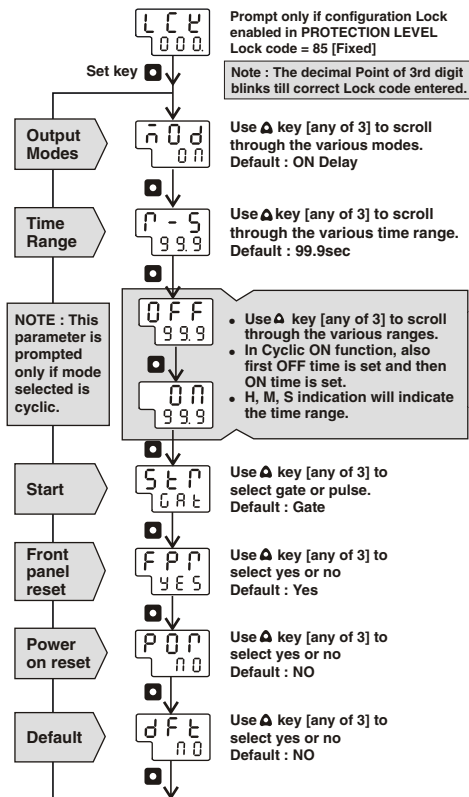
LCK
000.

Prompt only if configuration Lock enabled in PROTECTION LEVEL Lock code = 85 [Fixed]

Set key

Note : The decimal Point of 3rd digit blinks till correct Lock code entered.

Output Modes

nOd
ON

Use key [any of 3] to scroll through the various modes.
Default : ON Delay

Time Range

r - S
99.9

Use key [any of 3] to scroll through the various time range.
Default : 99.9sec

NOTE : This parameter is prompted only if mode selected is cyclic.

OFF
99.9

ON
99.9

• Use key [any of 3] to scroll through the various ranges.
• In Cyclic ON function, also first OFF time is set and then ON time is set.
• H, M, S indication will indicate the time range.

Start

StR
GAt

Use key [any of 3] to select gate or pulse.
Default : Gate

Front panel reset

FPR
YES

Use key [any of 3] to select yes or no
Default : Yes

Power on reset

POR
NO

Use key [any of 3] to select yes or no
Default : NO

Default

dFt
NO

Use key [any of 3] to select yes or no
Default : NO